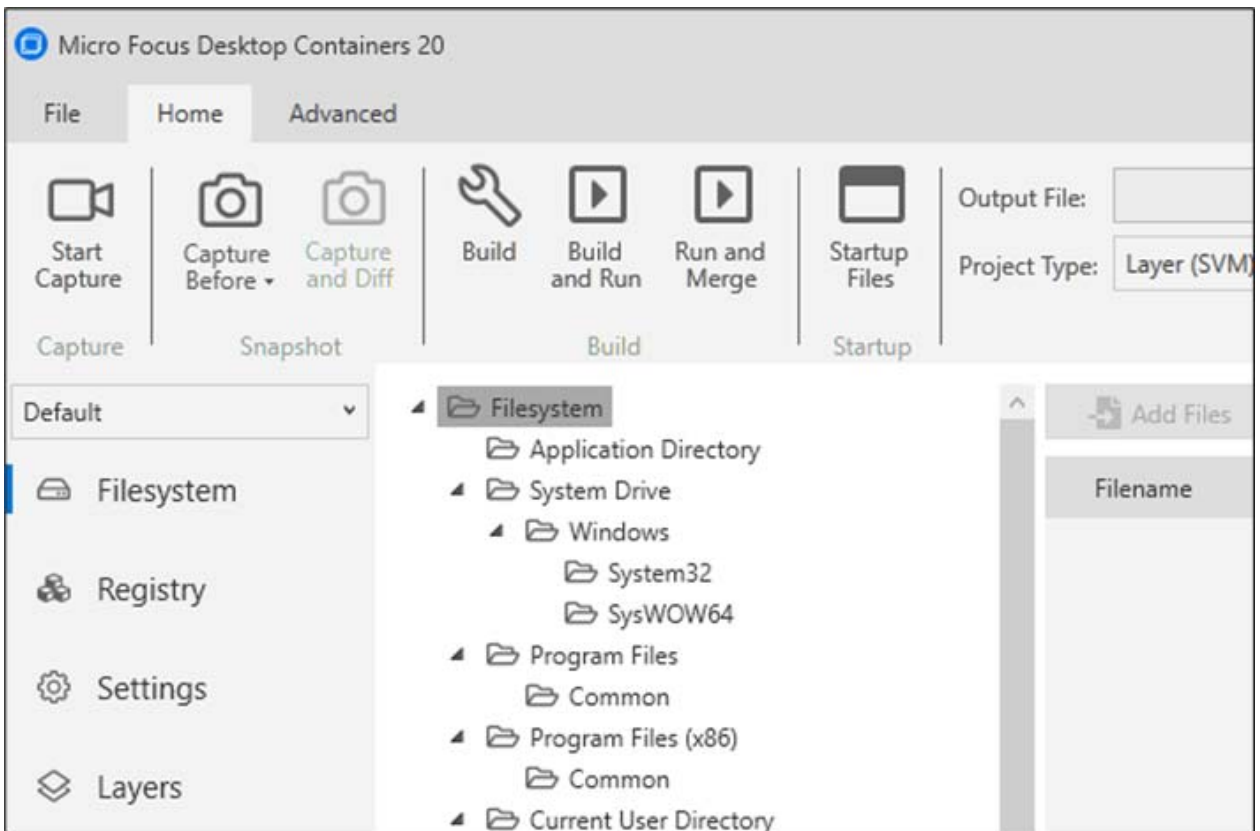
Micro Focus Desktop Containers 20

File
Home
Advanced

Start Capture
Capture
Capture Before
Capture and Diff
Snapshot
Build
Build and Run
Run and Merge
Build
Startup Files
Startup
Output File:
Project Type:
Layer (SVM)

Default
Filesystem
Registry
Settings
Layers

Filesystem
Application Directory
System Drive
Windows
System32
SysWOW64
Program Files
Common
Program Files (x86)
Common
Current User Directory

Add Files
Filename